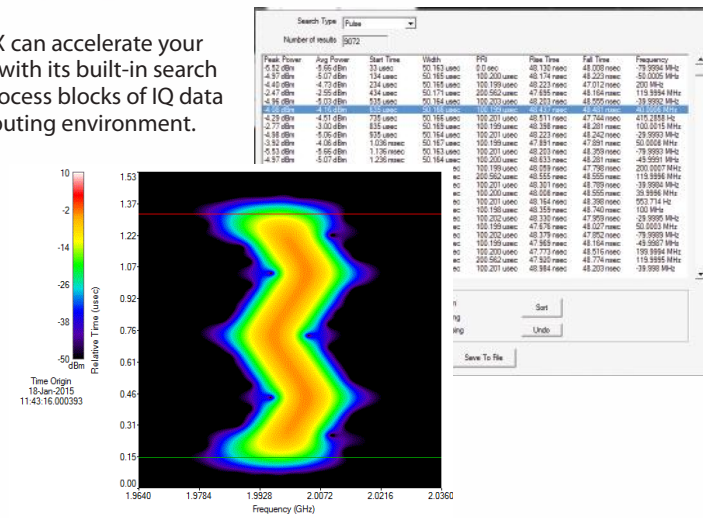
X can accelerate your with its built-in search ocess blocks of IQ data puting environment.

Search Type Pulse

Number of results 9072

| Peak Power | Avg Power | Start Time | Width | PRI | Rise Time | Fall Time | Frequency |
|---|---|---|---|---|---|---|---|
| -5.52 dBm | -5.66 dBm | 33 usec | 50.163 usec | 0.0 sec | 48.130 nsec | 48.008 nsec | -79.9994 MHz |
| -4.97 dBm | -5.07 dBm | 134 usec | 50.165 usec | 100.200 usec | 48.174 nsec | 48.223 nsec | -50.0005 MHz |
| -4.40 dBm | -4.73 dBm | 234 usec | 50.165 usec | 100.199 usec | 48.223 nsec | 47.012 nsec | 200 MHz |
| -2.47 dBm | -2.55 dBm | 434 usec | 50.171 usec | 200.562 usec | 47.695 nsec | 48.164 nsec | 119.9994 MHz |
| -4.96 dBm | -5.03 dBm | 535 usec | 50.164 usec | 100.203 usec | 48.203 nsec | 48.555 nsec | -39.9992 MHz |
| -4.08 dBm | -4.16 dBm | 635 usec | 50.168 usec | 100.199 usec | 48.437 nsec | 48.437 nsec | 40.0008 MHz |
| -4.29 dBm | -4.51 dBm | 735 usec | 50.166 usec | 100.199 usec | 48.511 nsec | 47.744 nsec | 415.2858 Hz |
| -2.77 dBm | -3.00 dBm | 835 usec | 50.169 usec | 100.199 usec | 48.398 nsec | 48.281 nsec | 100.0015 MHz |
| -4.86 dBm | -5.06 dBm | 935 usec | 50.164 usec | 100.201 usec | 48.223 nsec | 48.242 nsec | -29.9993 MHz |
| -3.92 dBm | -4.06 dBm | 1.036 msec | 50.167 usec | 100.199 usec | 47.891 nsec | 47.891 nsec | 50.0008 MHz |
| -5.53 dBm | -5.66 dBm | 1.136 msec | 50.163 usec | 100.200 usec | 48.359 nsec | 48.359 nsec | -79.9993 MHz |
| -4.97 dBm | -5.07 dBm | 1.236 msec | 50.164 usec | 100.201 usec | 48.633 nsec | 48.281 nsec | -49.9991 MHz |
| | | | ec | 100.199 usec | 48.059 nsec | 47.798 nsec | 200.0007 MHz |
| | | | ec | 200.565 usec | 48.555 nsec | 48.555 nsec | 119.9996 MHz |
| | | | ec | 100.200 usec | 48.301 nsec | 48.789 nsec | -39.9984 MHz |
| | | | ec | 100.200 usec | 48.200 nsec | 48.555 nsec | 39.9996 MHz |
| | | | ec | 100.201 usec | 48.164 nsec | 48.398 nsec | 553.714 Hz |
| | | | ec | 100.199 usec | 48.359 nsec | 48.740 nsec | 100 MHz |
| | | | ec | 100.202 usec | 48.330 nsec | 47.959 nsec | -29.9995 MHz |
| | | | ec | 100.199 usec | 47.676 nsec | 48.027 nsec | 50.0003 MHz |
| | | | ec | 100.202 usec | 48.379 nsec | 47.852 nsec | -79.9989 MHz |
| | | | ec | 100.199 usec | 47.969 nsec | 48.164 nsec | -49.9987 MHz |
| | | | ec | 100.200 usec | 47.773 nsec | 48.516 nsec | 199.9994 MHz |
| | | | ec | 200.562 usec | 47.920 nsec | 48.774 nsec | 119.9995 MHz |
| | | | ec | 100.201 usec | 48.984 nsec | 48.203 nsec | -39.998 MHz |

Sort

Undo

Save To File

10
-2
-14
-26
-38
-50 dBm

Relative Time (usec)

Time Origin
18-Jan-2015
11:43:16.000393

1.53
1.37
1.22
1.07
0.92
0.76
0.61
0.46
0.31
0.15
0.00

1.9640 1.9784 1.9928 2.0072 2.0216 2.0360
Frequency (GHz)